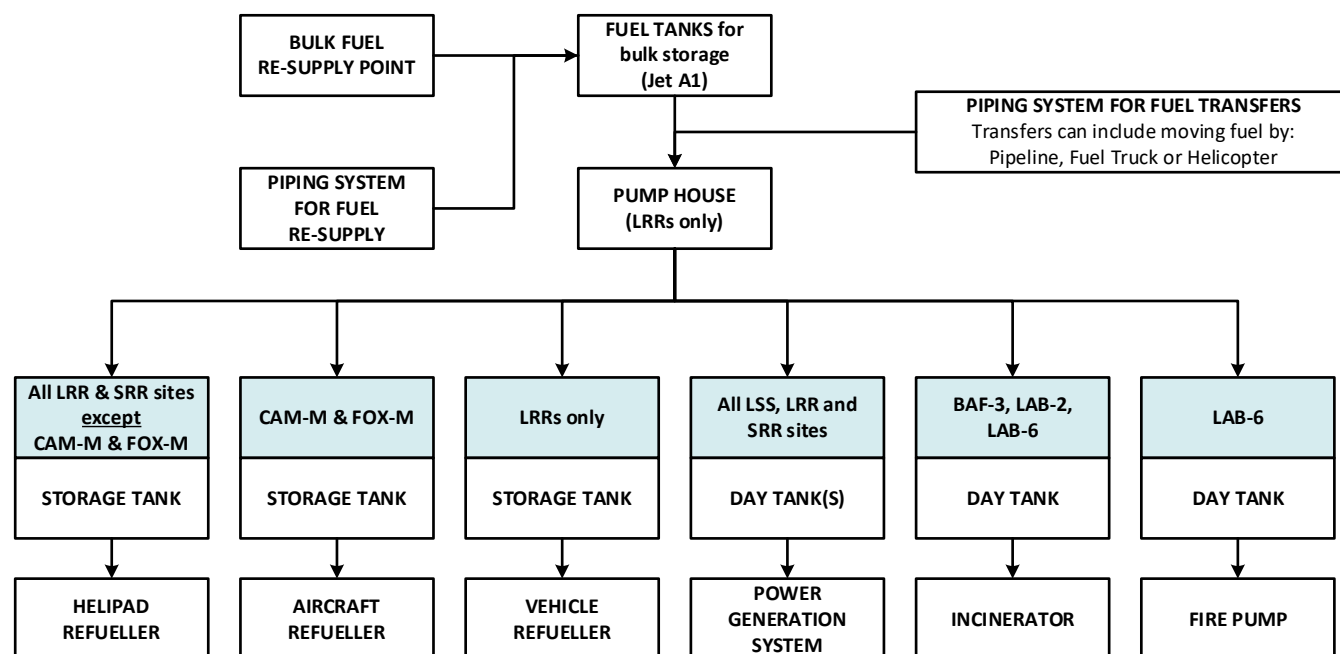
BULK FUEL RE-SUPPLY POINT

FUEL TANKS for bulk storage (Jet A1)

PIPING SYSTEM FOR FUEL TRANSFERS
Transfers can include moving fuel by: Pipeline, Fuel Truck or Helicopter

PIPING SYSTEM FOR FUEL RE-SUPPLY

PUMP HOUSE (LRRs only)

All LRR & SRR sites except CAM-M & FOX-M

STORAGE TANK

HELIPAD REFUELLER

CAM-M & FOX-M

STORAGE TANK

AIRCRAFT REFUELLER

LRRs only

STORAGE TANK

VEHICLE REFUELLER

All LSS, LRR and SRR sites

DAY TANK(S)

POWER GENERATION SYSTEM

BAF-3, LAB-2, LAB-6

DAY TANK

INCINERATOR

LAB-6

DAY TANK

FIRE PUMP